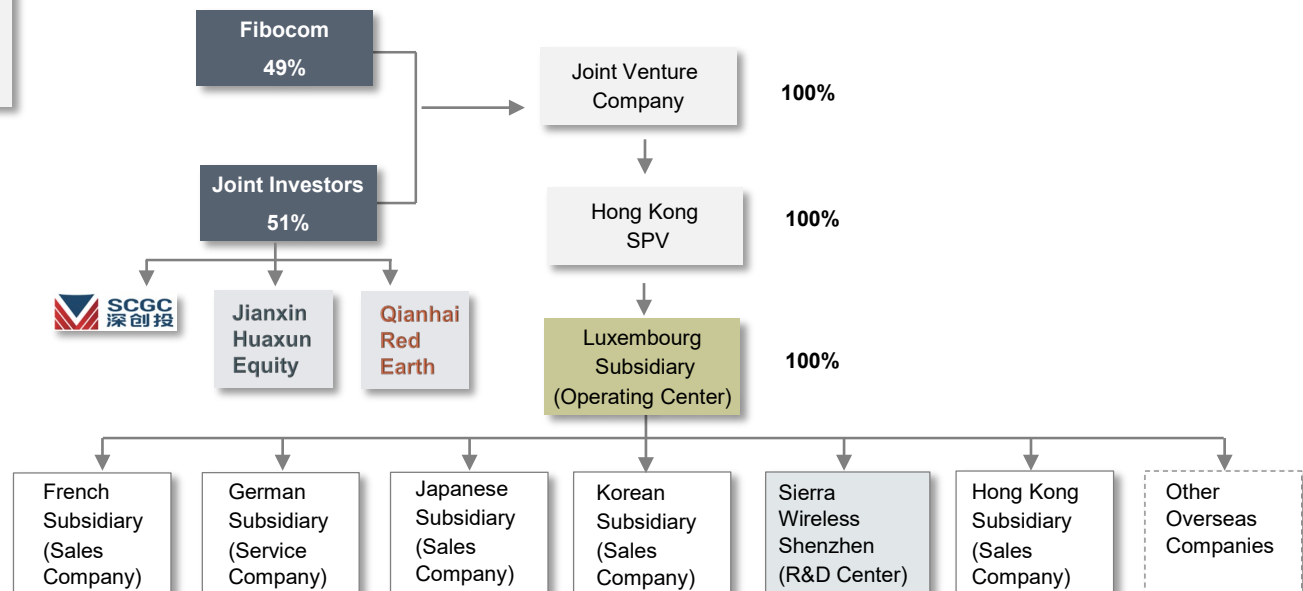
Fibocom
49%

Joint Investors
51%

SCGC
深创投

Jianxin Huaxun Equity

Qianhai Red Earth

Joint Venture Company

100%

Hong Kong SPV

100%

Luxembourg Subsidiary (Operating Center)

100%

French Subsidiary (Sales Company)

German Subsidiary (Service Company)

Japanese Subsidiary (Sales Company)

Korean Subsidiary (Sales Company)

Sierra Wireless Shenzhen (R&D Center)

Hong Kong Subsidiary (Sales Company)

Other Overseas Companies